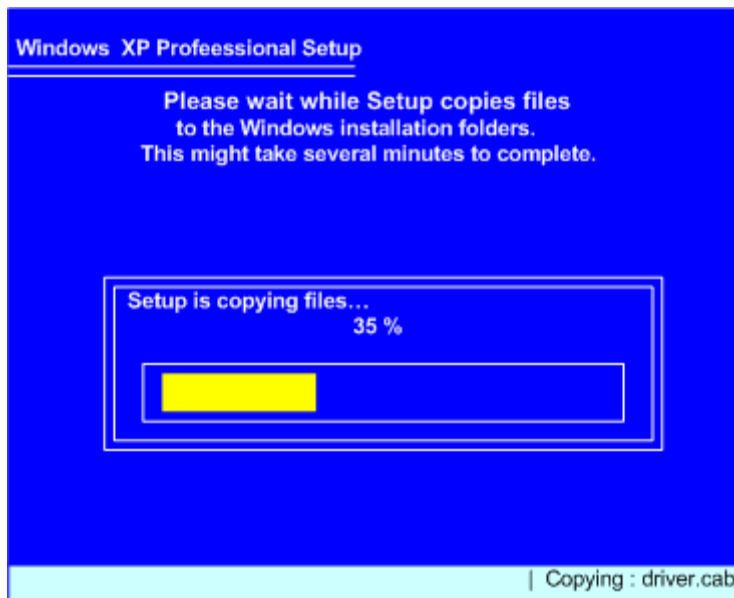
Windows XP Profeessional Setup

Please wait while Setup copies files
to the Windows installation folders.
This might take several minutes to complete.

Setup is copying files...
35 %

| Copying : driver.cab